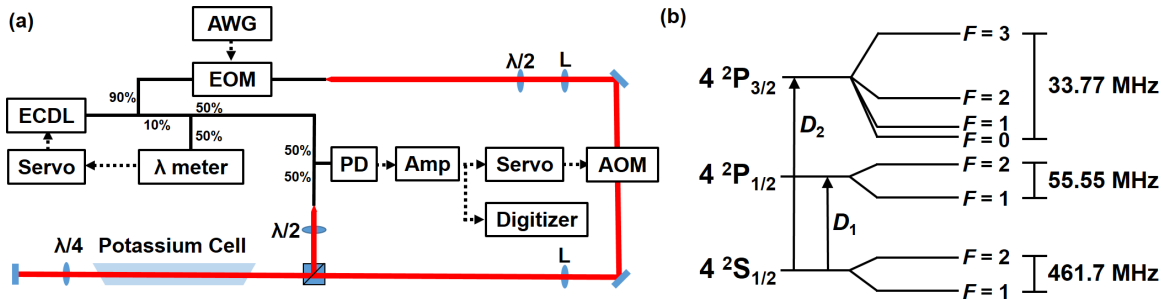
(a)

AWG

EOM

λ/2 L

90%

ECDL

50%

10%

50%

Servo

λ meter

50%

50%

PD

Amp

Servo

AOM

Digitizer

λ/2

λ/4 Potassium Cell

L

(b)

$4\ ^2P_{3/2}$

$F = 3$

$F = 2$

$F = 1$

$F = 0$

33.77 MHz

$D_2$

$4\ ^2P_{1/2}$

$F = 2$

$F = 1$

55.55 MHz

$D_1$

$4\ ^2S_{1/2}$

$F = 2$

$F = 1$

461.7 MHz